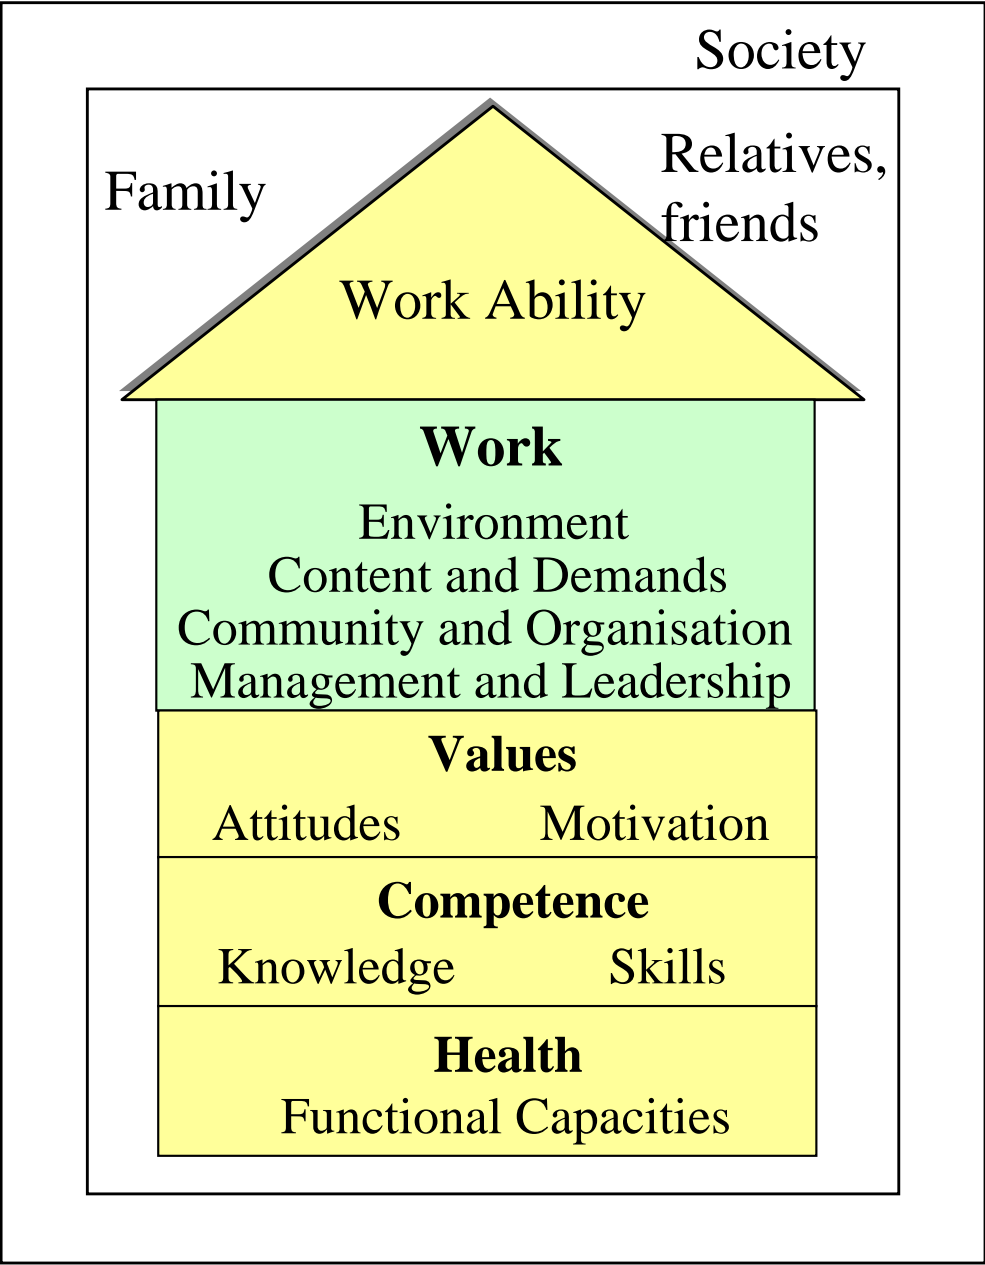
Society

Family

Relatives, friends

Work Ability

**Work**

Environment
Content and Demands
Community and Organisation
Management and Leadership

**Values**

Attitudes Motivation

**Competence**

Knowledge Skills

**Health**

Functional Capacities